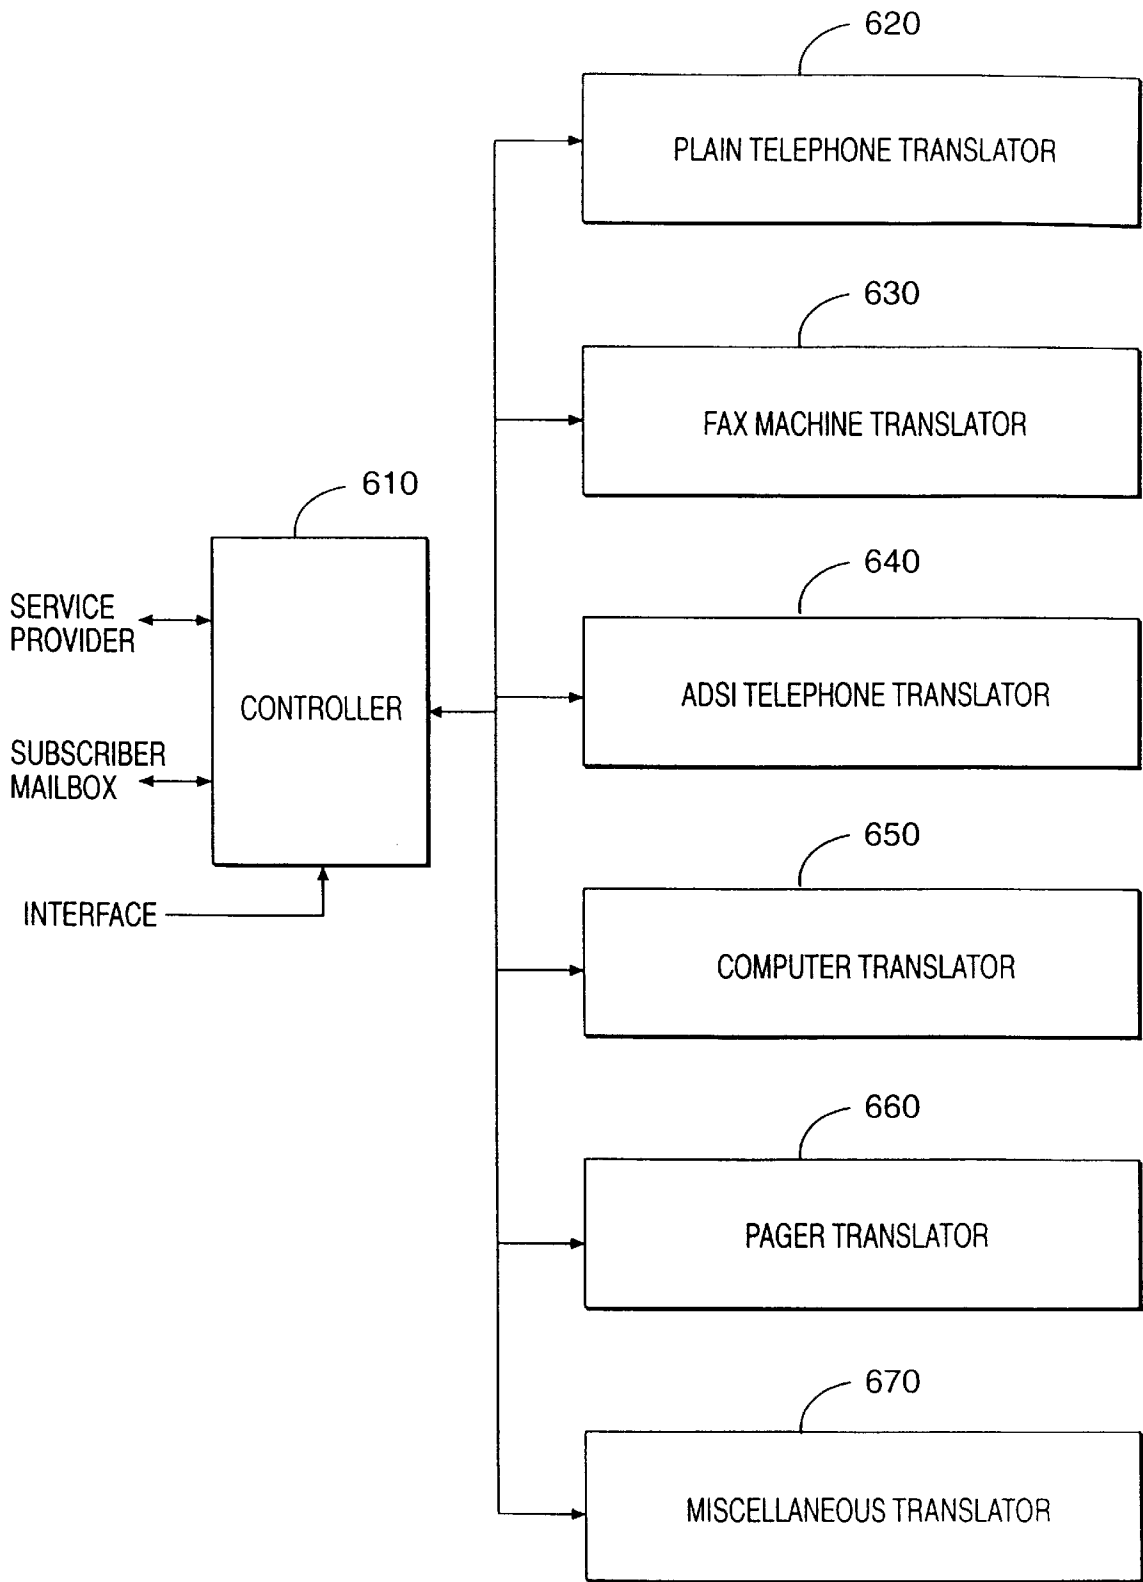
620
PLAIN TELEPHONE TRANSLATOR
630
FAX MACHINE TRANSLATOR
610
SERVICE PROVIDER
CONTROLLER
SUBSCRIBER MAILBOX
INTERFACE
640
ADSI TELEPHONE TRANSLATOR
650
COMPUTER TRANSLATOR
660
PAGER TRANSLATOR
670
MISCELLANEOUS TRANSLATOR